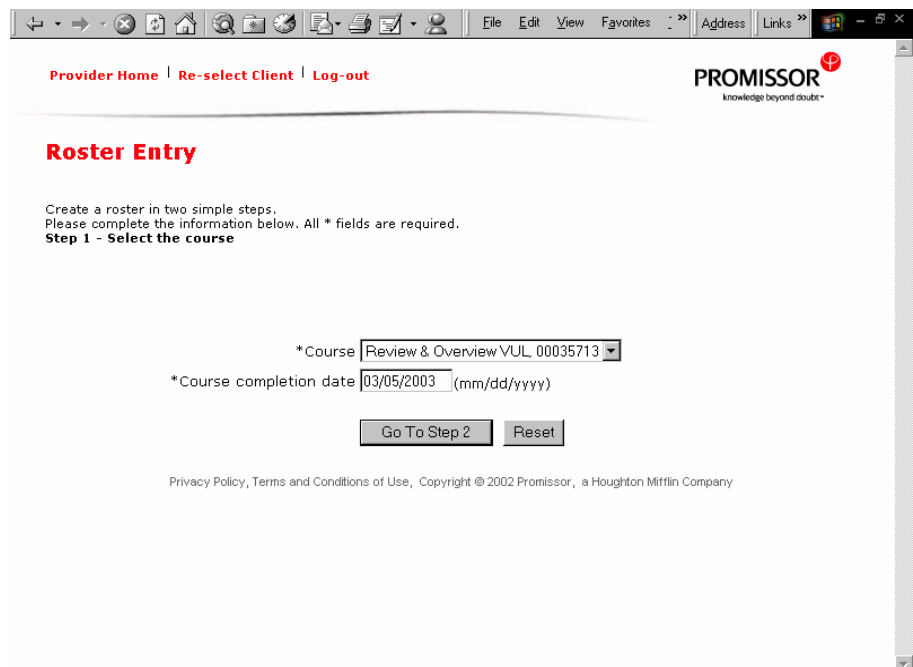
File Edit View Favorites Address Links

Provider Home | Re-select Client | Log-out

PROMISSOR
knowledge beyond doubt™

Roster Entry

Create a roster in two simple steps.
Please complete the information below. All * fields are required.
**Step 1 - Select the course**

*Course Review & Overview VUL, 00035713

*Course completion date 03/05/2003 (mm/dd/yyyy)

Go To Step 2 Reset

Privacy Policy, Terms and Conditions of Use, Copyright © 2002 Promissor, a Houghton Mifflin Company